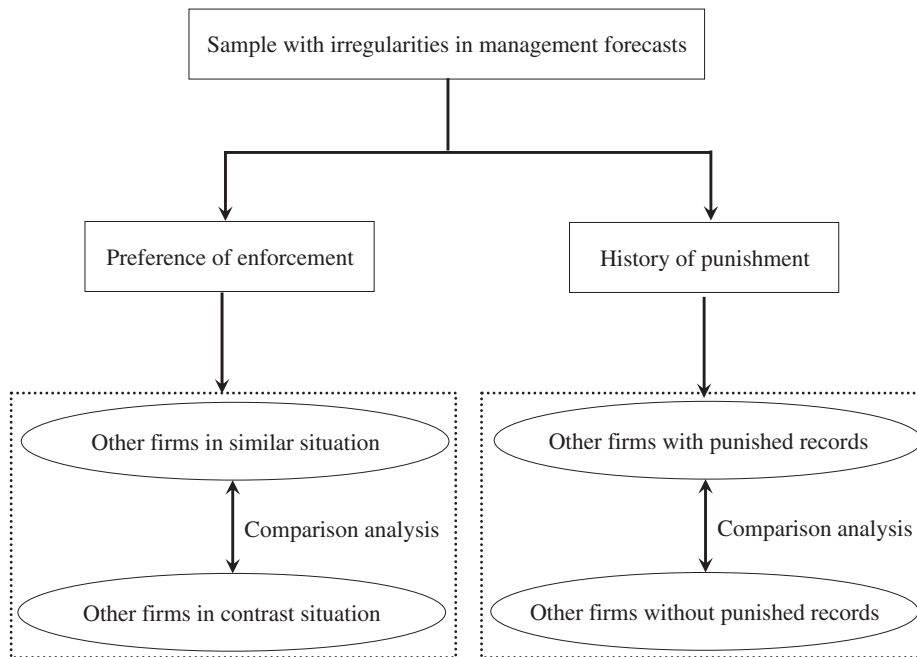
Sample with irregularities in management forecasts

Preference of enforcement

History of punishment

Other firms in similar situation

Comparison analysis

Other firms in contrast situation

Other firms with punished records

Comparison analysis

Other firms without punished records